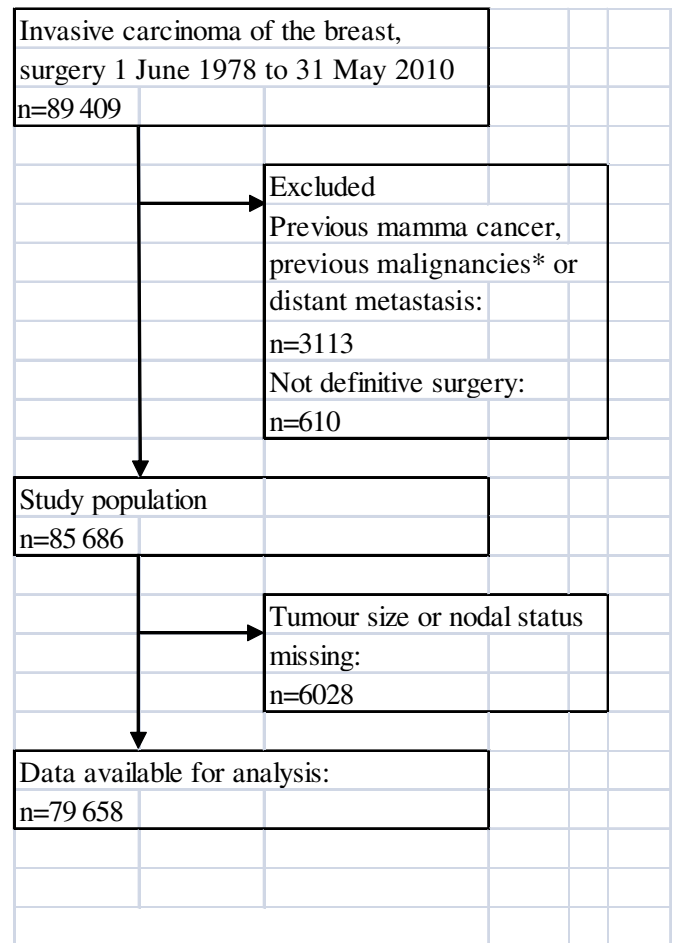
Invasive carcinoma of the breast, surgery 1 June 1978 to 31 May 2010
n=89 409

Excluded
Previous mamma cancer, previous malignancies* or distant metastasis:
n=3113
Not definitive surgery:
n=610

Study population
n=85 686

Tumour size or nodal status missing:
n=6028

Data available for analysis:
n=79 658